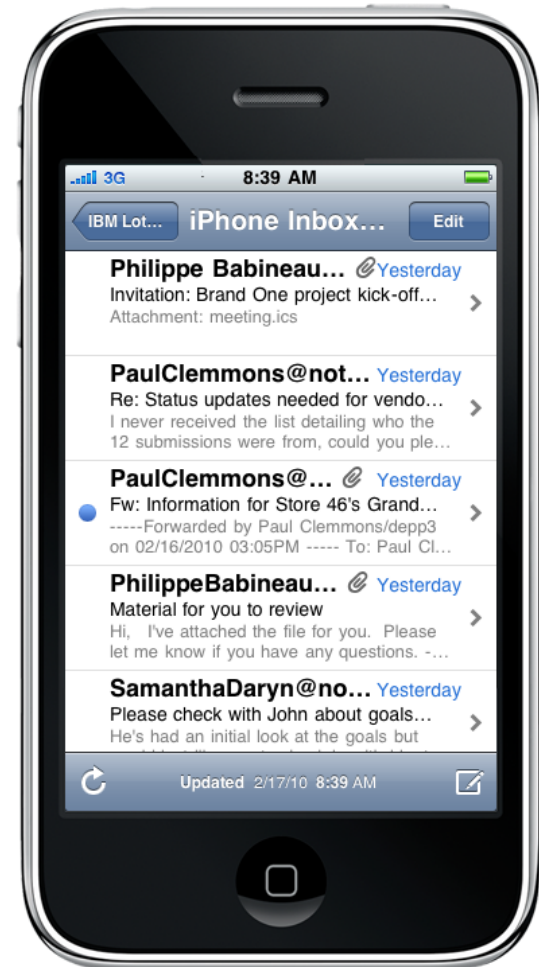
3G 8:39 AM

IBM Lot... iPhone Inbox... Edit

Philippe Babineau... Yesterday
Invitation: Brand One project kick-off...
Attachment: meeting.ics

PaulClemmons@not... Yesterday
Re: Status updates needed for vendo...
I never received the list detailing who the 12 submissions were from, could you ple...

PaulClemmons@... Yesterday
Fw: Information for Store 46's Grand...
-----Forwarded by Paul Clemmons/depp3 on 02/16/2010 03:05PM ----- To: Paul Cl...

PhilippeBabineau... Yesterday
Material for you to review
Hi, I've attached the file for you. Please let me know if you have any questions. -...

SamanthaDaryn@no... Yesterday
Please check with John about goals...
He's had an initial look at the goals but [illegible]

Updated 2/17/10 8:39 AM